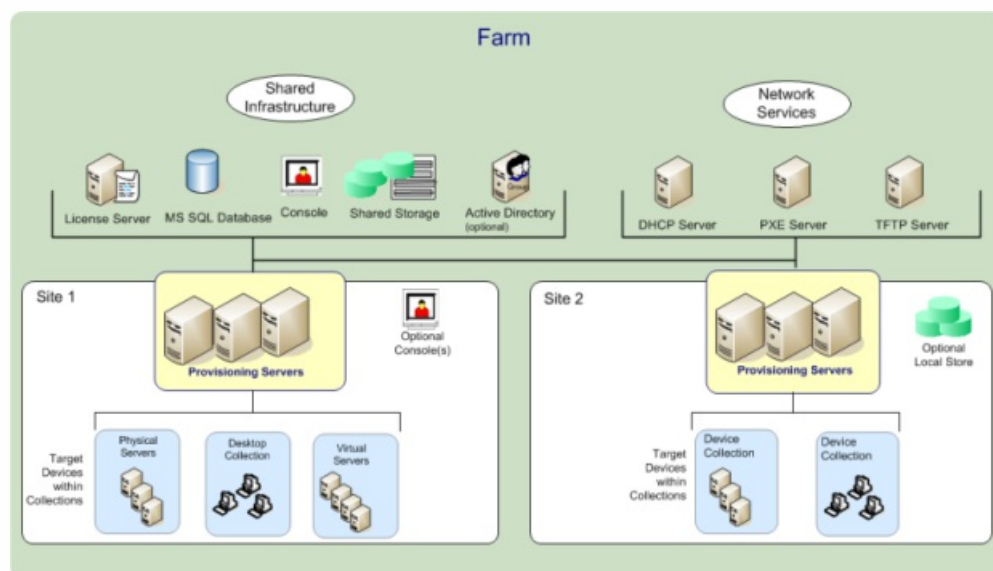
Farm

Shared Infrastructure

License Server
MS SQL Database
Console
Shared Storage
Active Directory (optional)

Network Services

DHCP Server
PXE Server
TFTP Server

Site 1

Provisioning Servers

Optional Console(s)

Target Devices within Collections

Physical Servers
Desktop Collection
Virtual Servers

Site 2

Provisioning Servers

Optional Local Store

Target Devices within Collections

Device Collection
Device Collection